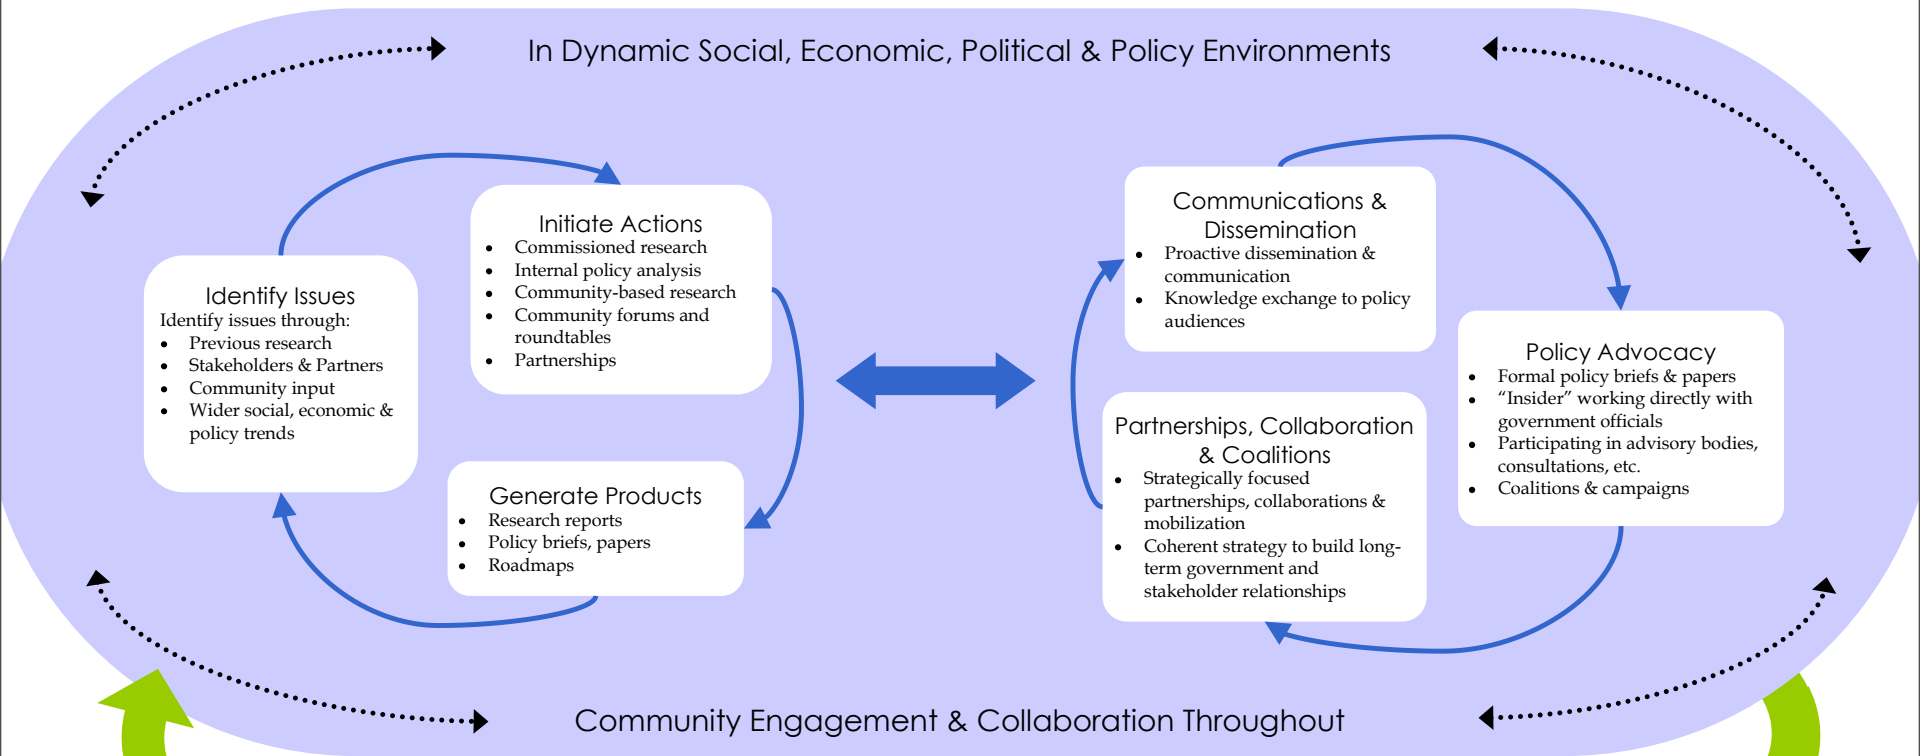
In Dynamic Social, Economic, Political & Policy Environments

Identify Issues
Identify issues through:
- Previous research
- Stakeholders & Partners
- Community input
- Wider social, economic & policy trends

Initiate Actions
- Commissioned research
- Internal policy analysis
- Community-based research
- Community forums and roundtables
- Partnerships

Generate Products
- Research reports
- Policy briefs, papers
- Roadmaps

Communications & Dissemination
- Proactive dissemination & communication
- Knowledge exchange to policy audiences

Partnerships, Collaboration & Coalitions
- Strategically focused partnerships, collaborations & mobilization
- Coherent strategy to build long-term government and stakeholder relationships

Policy Advocacy
- Formal policy briefs & papers
- "Insider" working directly with government officials
- Participating in advisory bodies, consultations, etc.
- Coalitions & campaigns

Community Engagement & Collaboration Throughout